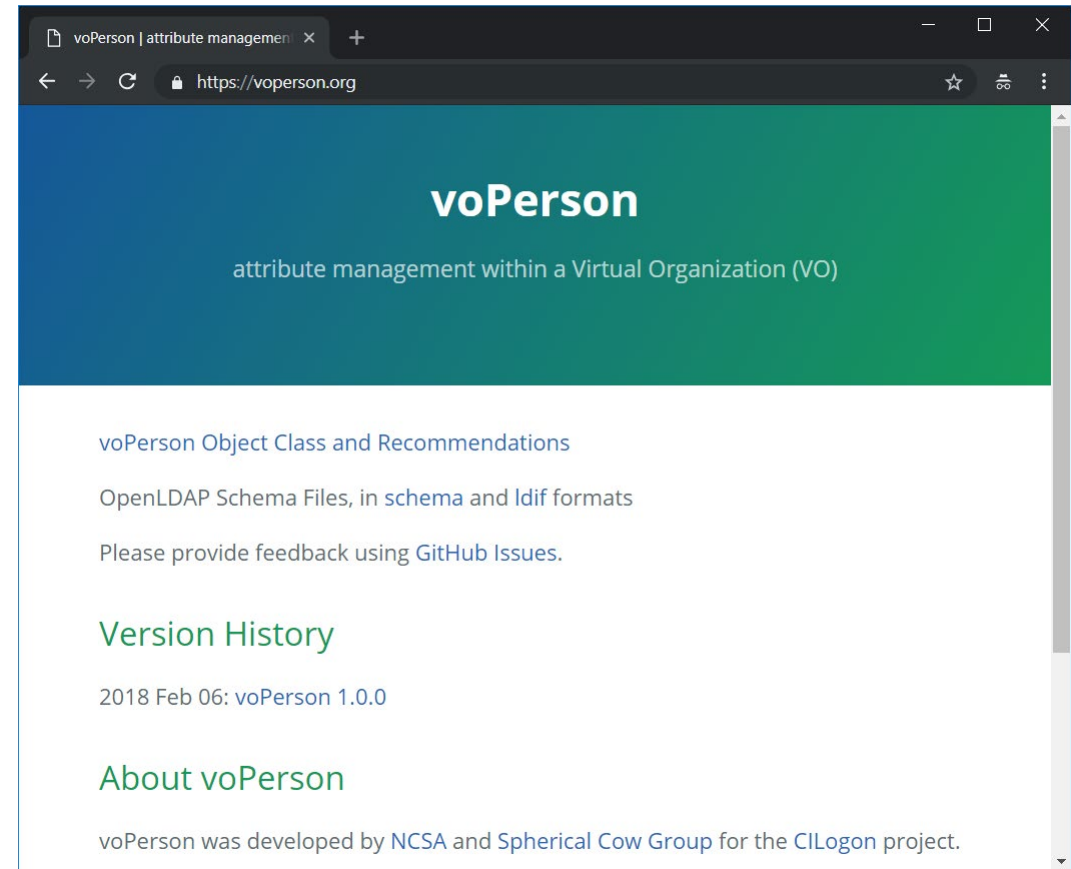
voPerson | attribute managemen ×

https://voperson.org

voPerson

attribute management within a Virtual Organization (VO)

voPerson Object Class and Recommendations

OpenLDAP Schema Files, in schema and ldif formats

Please provide feedback using GitHub Issues.

Version History

2018 Feb 06: voPerson 1.0.0

About voPerson

voPerson was developed by NCSA and Spherical Cow Group for the CILogon project.